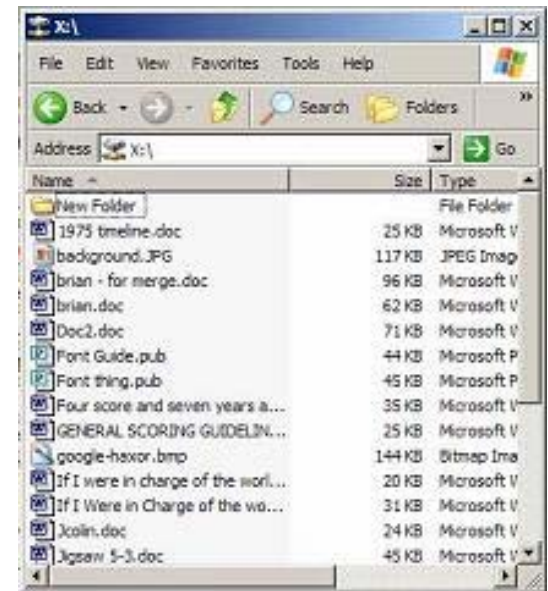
X:\

File Edit View Favorites Tools Help

Back Search Folders

Address X:\ Go

| Name | Size | Type |
|---|---|---|
| New Folder | | File Folder |
| 1975 timeline.doc | 25 KB | Microsoft W |
| background.JPG | 117 KB | JPEG Image |
| brian - for merge.doc | 96 KB | Microsoft W |
| brian.doc | 62 KB | Microsoft W |
| Doc2.doc | 71 KB | Microsoft W |
| Font Guide.pub | 44 KB | Microsoft P |
| Font thing.pub | 45 KB | Microsoft P |
| Four score and seven years a... | 35 KB | Microsoft W |
| GENERAL SCORING GUIDELIN... | 25 KB | Microsoft W |
| google-haxor.bmp | 144 KB | Bitmap Ima |
| If I were in charge of the worl... | 20 KB | Microsoft W |
| If I Were in Charge of the wo... | 31 KB | Microsoft W |
| Jcolin.doc | 24 KB | Microsoft W |
| Jigsaw 5-3.doc | 45 KB | Microsoft W |